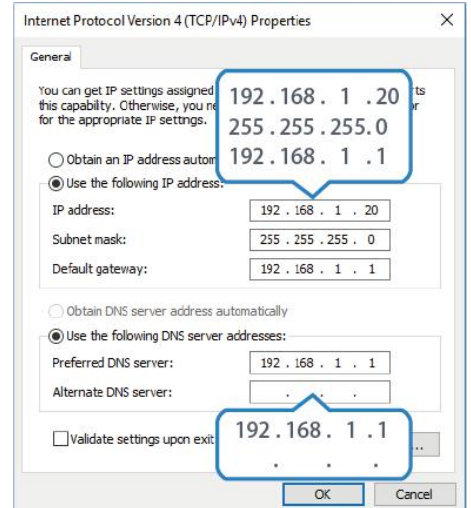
Internet Protocol Version 4 (TCP/IPv4) Properties

General

You can get IP settings assigned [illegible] rts this capability. Otherwise, you ne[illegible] or for the appropriate IP settings.

192.168. 1 .20
255.255.255.0
192.168. 1 .1

Obtain an IP address autom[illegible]

Use the following IP address:

IP address: 192 . 168 . 1 . 20

Subnet mask: 255 . 255 . 255 . 0

Default gateway: 192 . 168 . 1 . 1

Obtain DNS server address automatically

Use the following DNS server addresses:

Preferred DNS server: 192 . 168 . 1 . 1

Alternate DNS server: . . .

192.168. 1 .1
. . .

Validate settings upon exit

OK

Cancel